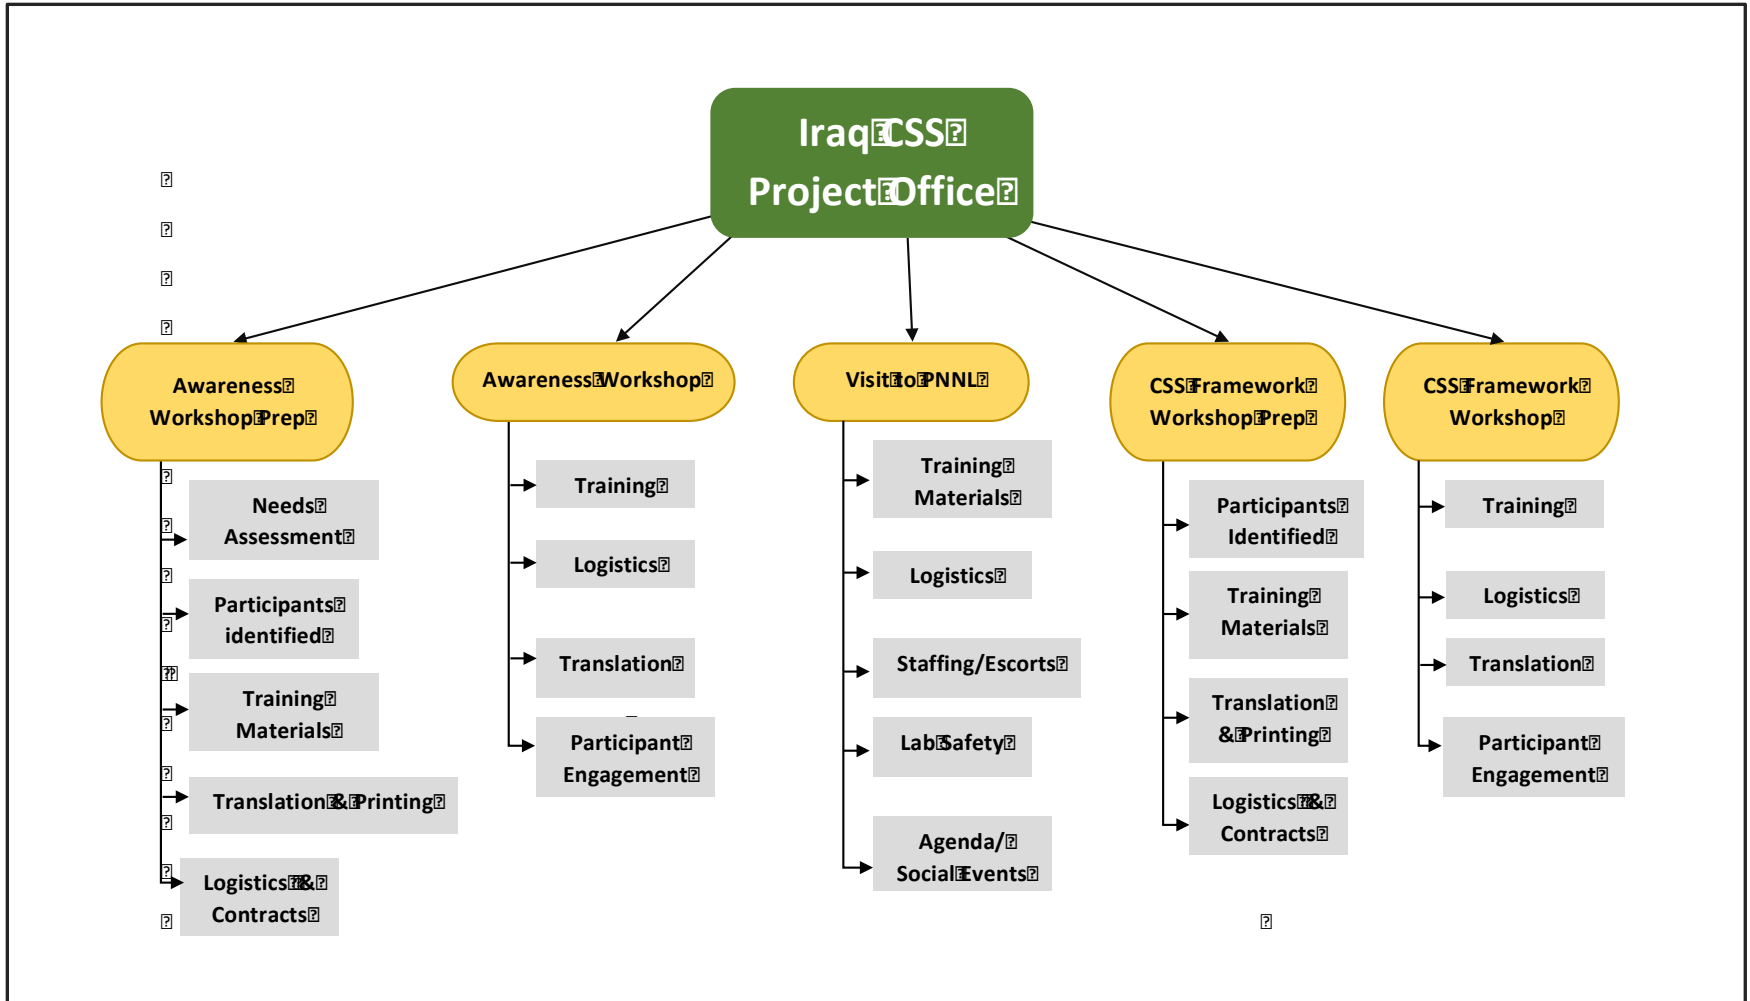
Iraq CSS Project Office

Awareness Workshop Prep

Needs Assessment

Participants identified

Training Materials

Translation & Printing

Logistics & Contracts

Awareness Workshop

Training

Logistics

Translation

Participant Engagement

Visit to PNNL

Training Materials

Logistics

Staffing/Escorts

Lab Safety

Agenda/ Social Events

CSS Framework Workshop Prep

Participants Identified

Training Materials

Translation & Printing

Logistics & Contracts

CSS Framework Workshop

Training

Logistics

Translation

Participant Engagement